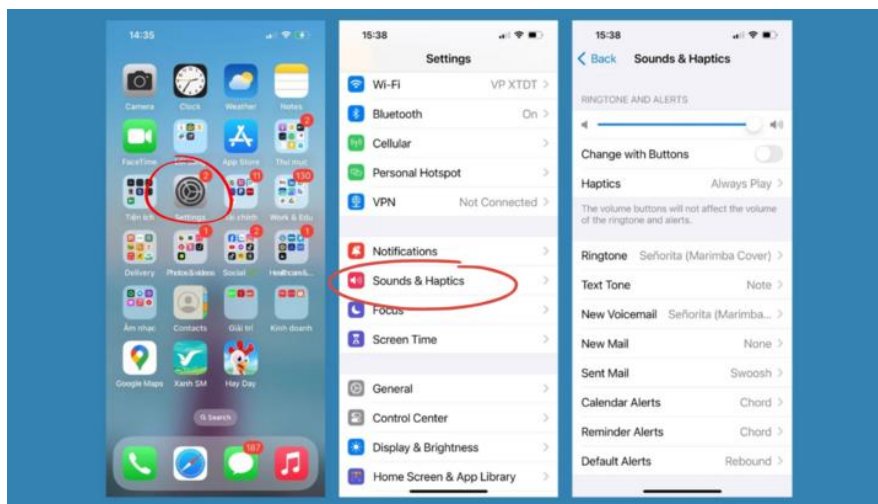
14:35

Camera Clock Weather Notes

FaceTime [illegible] App Store Thư mục

2

Tiện ích Settings Tài chính Work & Edu

2 11 130

Delivery Photos&video Social Healthcare&...

1 1 2 1

Âm nhạc Contacts Giải trí Kinh doanh

Google Maps Xanh SM Hay Day

Search

187

15:38

Settings

Wi-Fi VP XTDT

Bluetooth On

Cellular

Personal Hotspot

VPN Not Connected

Notifications

Sounds & Haptics

Focus

Screen Time

General

Control Center

Display & Brightness

Home Screen & App Library

15:38

Back Sounds & Haptics

RINGTONE AND ALERTS

Change with Buttons

Haptics Always Play

The volume buttons will not affect the volume of the ringtone and alerts.

Ringtone Señorita (Marimba Cover)

Text Tone Note

New Voicemail Señorita (Marimba...

New Mail None

Sent Mail Swoosh

Calendar Alerts Chord

Reminder Alerts Chord

Default Alerts Rebound